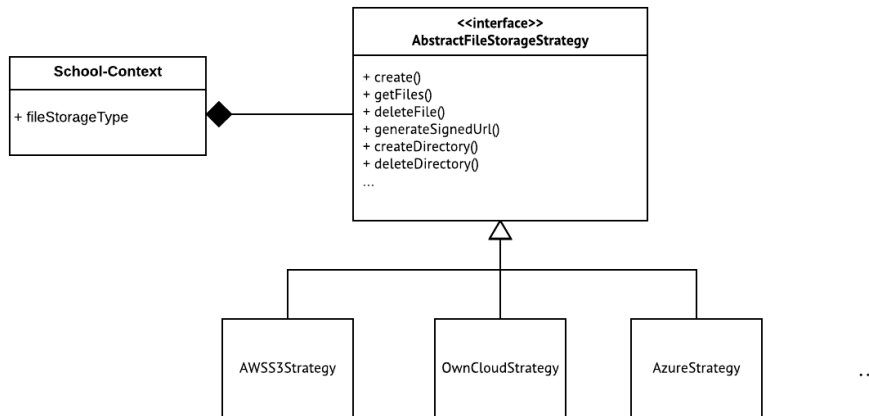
School-Context

+ fileStorageType

<<interface>>
AbstractFileStorageStrategy

+ create()
+ getFiles()
+ deleteFile()
+ generateSignedUrl()
+ createDirectory()
+ deleteDirectory()
...

AWSS3Strategy

OwnCloudStrategy

AzureStrategy

..